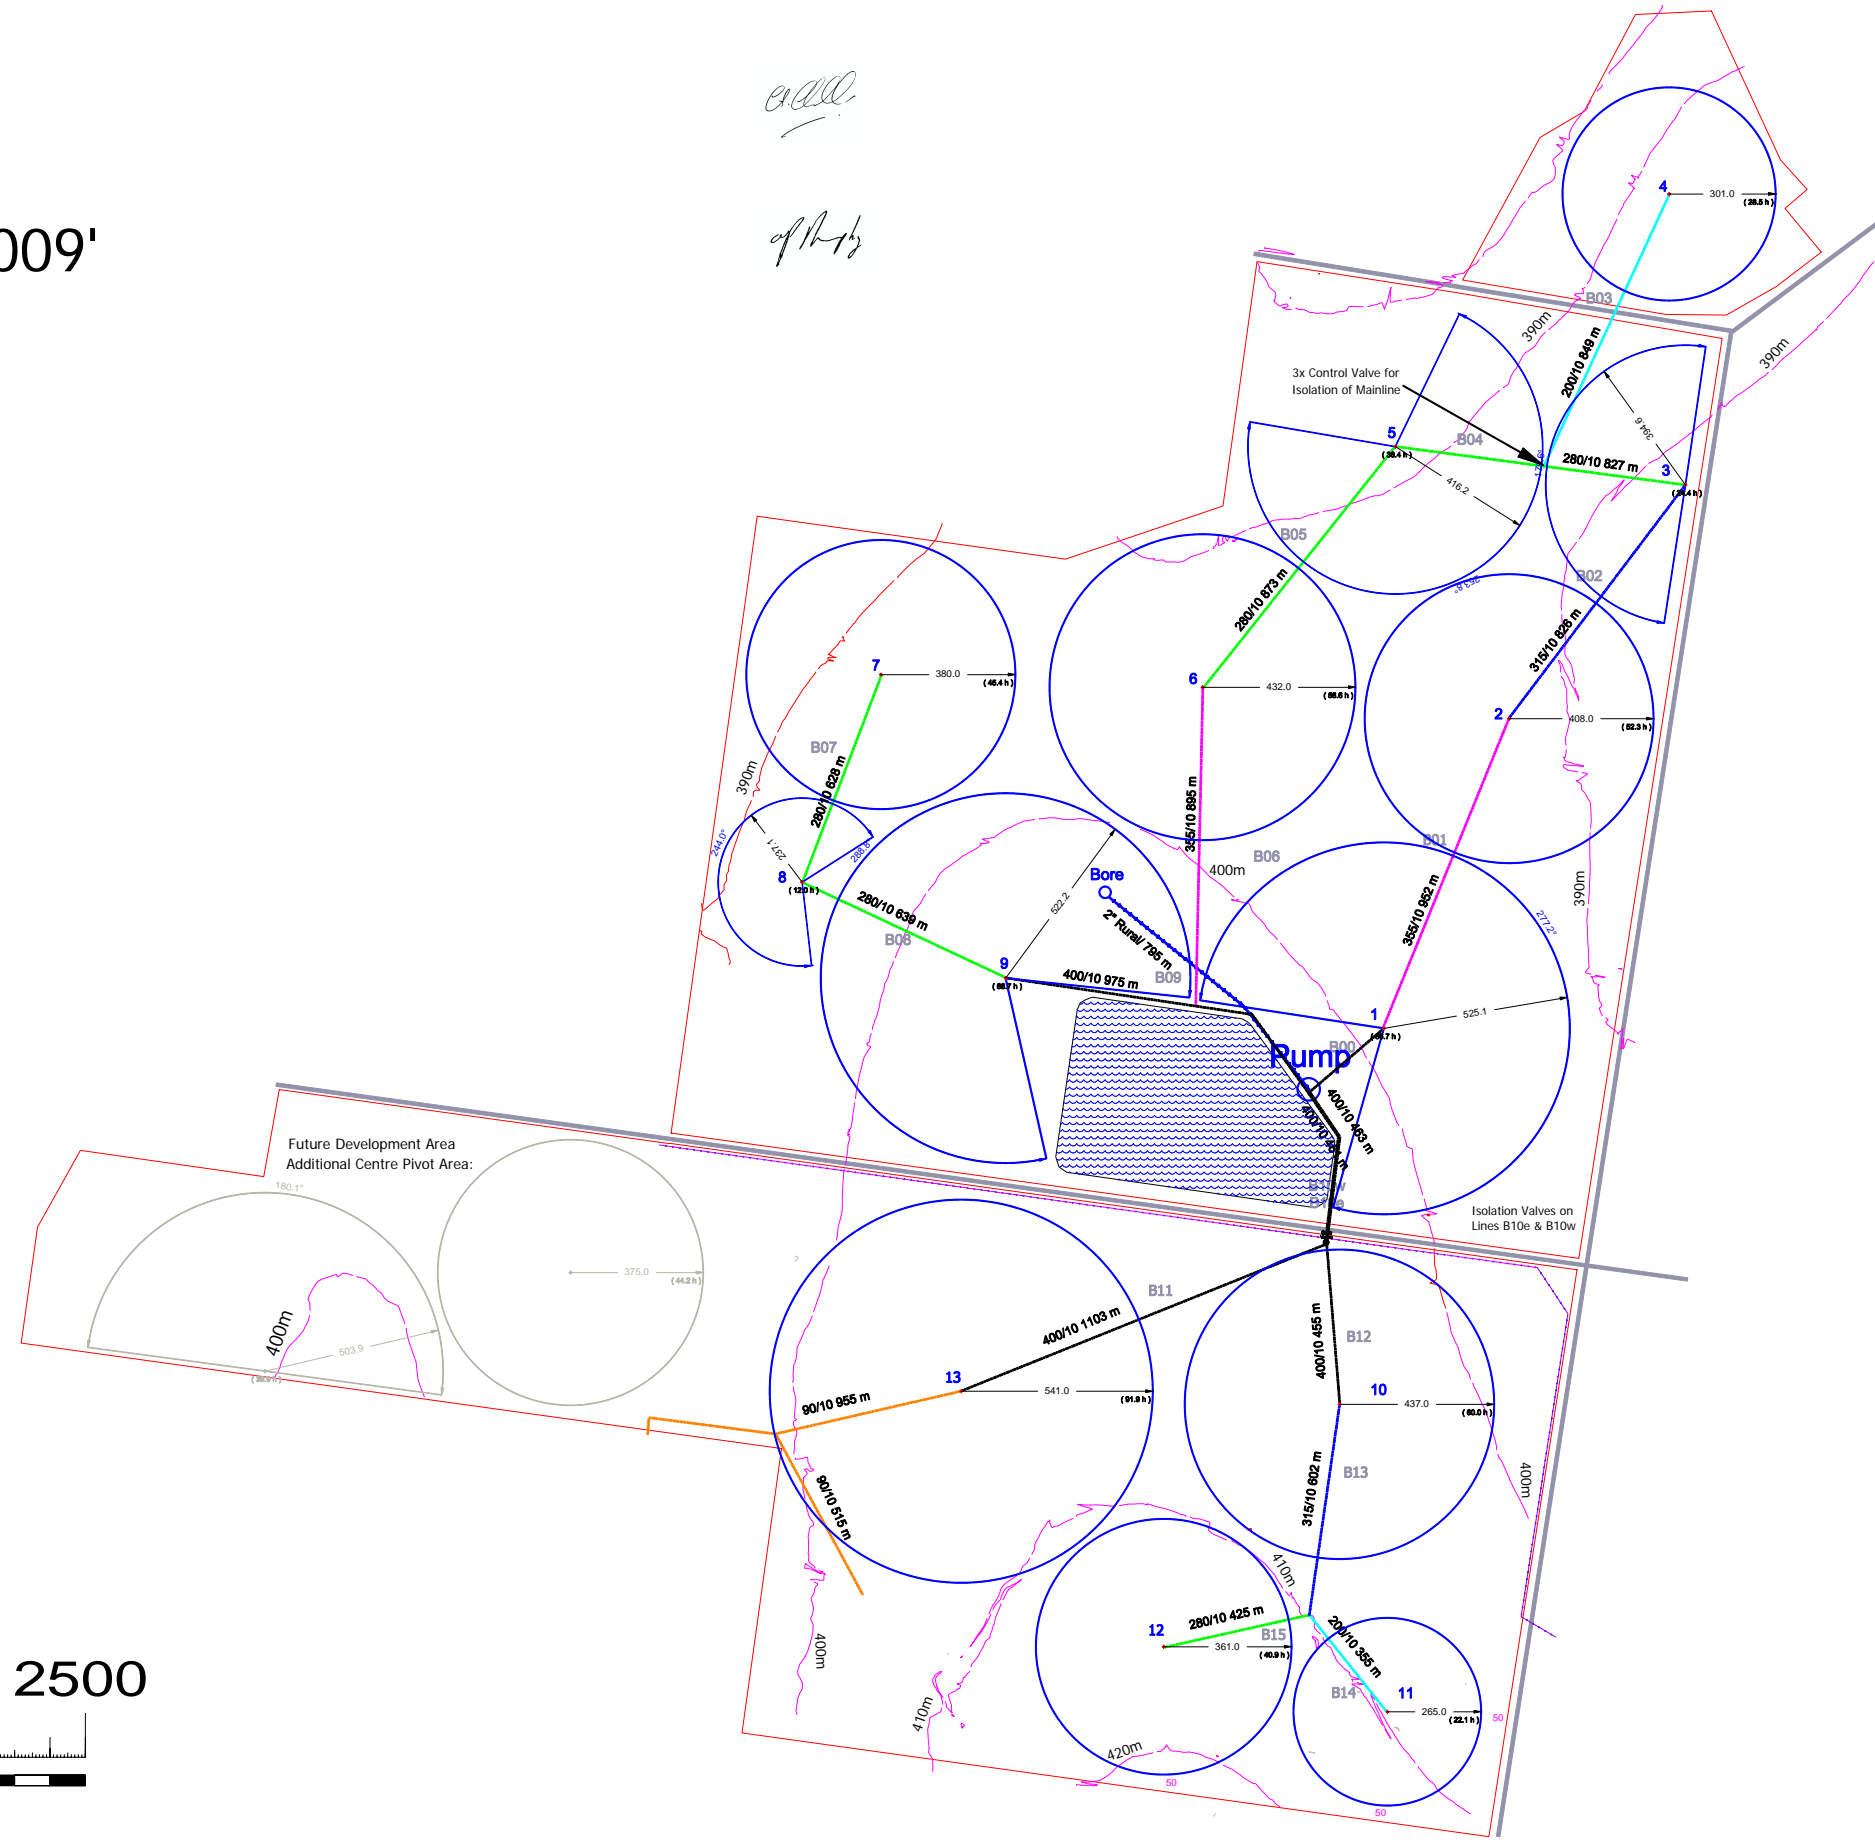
009'

2500

4
301.0
(28.5 h)
B03
390m
390m
200/10 849 m
3x Control Valve for Isolation of Mainline
5
(38.4 h)
B04
280/10 827 m
3
(36.4 h)
394.6
416.2
B05
B02
280/10 873 m
315/10 826 m
7
380.0
(46.4 h)
6
432.0
(58.6 h)
2
408.0
(52.3 h)
B07
390m
280/10 628 m
355/10 895 m
B01
B06
400m
390m
8
(12.0 h)
237.1
244.0°
286.8°
280/10 639 m
B08
522.2
Bore
2" Rural/ 795 m
355/10 952 m
277.2°
9
(69.7 h)
400/10 975 m
B09
1
(86.7 h)
525.1
Pump
B00
400/10 463 m
Isolation Valves on Lines B10e & B10w
Future Development Area
Additional Centre Pivot Area:
180.1°
375.0
(44.2 h)
400m
503.9
B11
400/10 1103 m
B12
400/10 455 m
13
541.0
(91.9 h)
90/10 955 m
10
437.0
(60.0 h)
80/10 515 m
B13
315/10 602 m
400m
410m
12
280/10 425 m
B15
361.0
(40.9 h)
200/10 355 m
B14
11
265.0
(22.1 h)
400m
410m
420m
50
50
50